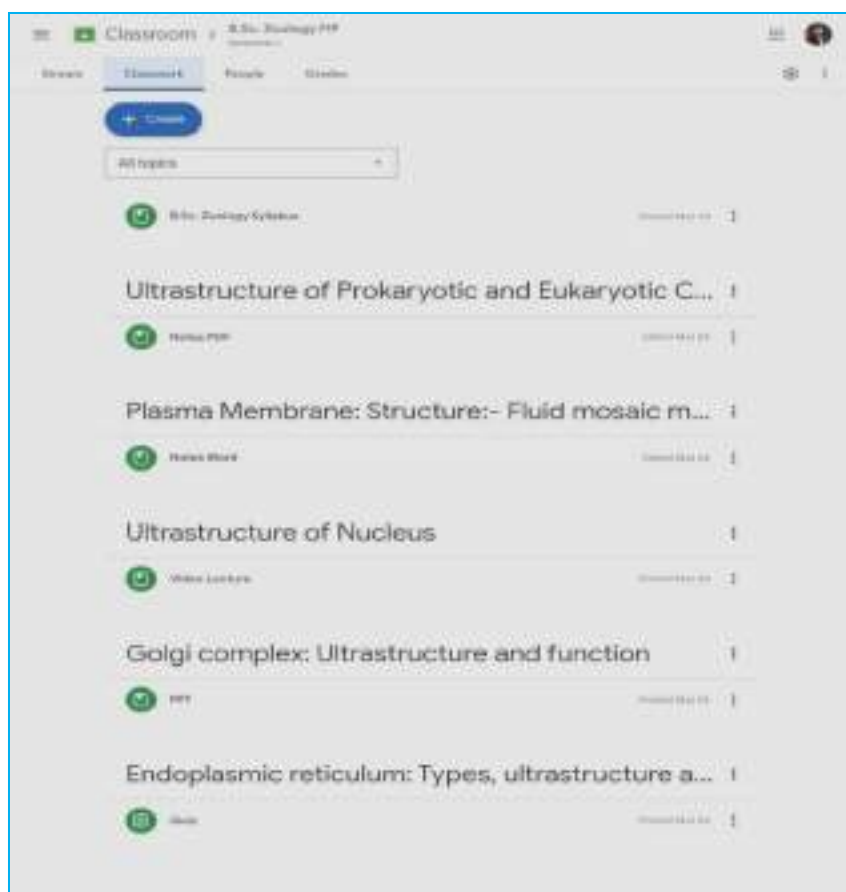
Classroom › B.Sc. Zoology PPF
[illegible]

Stream Classwork People Grades

+ Create

All topics

B.Sc. Zoology Syllabus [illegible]

Ultrastructure of Prokaryotic and Eukaryotic C...

Notes PDF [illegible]

Plasma Membrane: Structure:- Fluid mosaic m...

Notes Word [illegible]

Ultrastructure of Nucleus

Video Lecture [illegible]

Golgi complex: Ultrastructure and function

PPT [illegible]

Endoplasmic reticulum: Types, ultrastructure a...

Quiz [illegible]